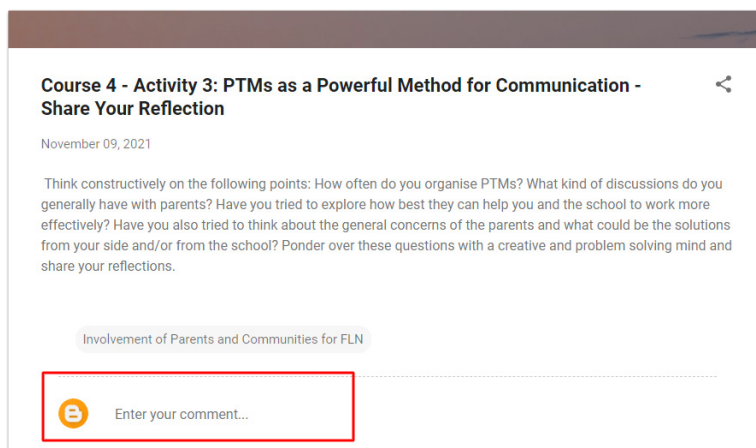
Course 4 - Activity 3: PTMs as a Powerful Method for Communication - Share Your Reflection

November 09, 2021

Think constructively on the following points: How often do you organise PTMs? What kind of discussions do you generally have with parents? Have you tried to explore how best they can help you and the school to work more effectively? Have you also tried to think about the general concerns of the parents and what could be the solutions from your side and/or from the school? Ponder over these questions with a creative and problem solving mind and share your reflections.

Involvement of Parents and Communities for FLN

Enter your comment...